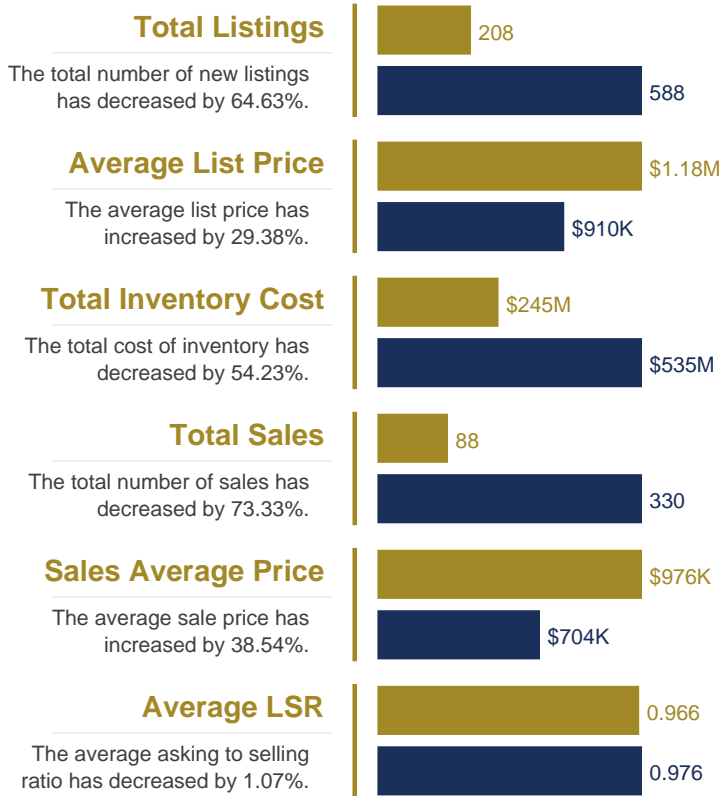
Total Listings

The total number of new listings has decreased by 64.63%.

208

588

Average List Price

The average list price has increased by 29.38%.

$1.18M

$910K

Total Inventory Cost

The total cost of inventory has decreased by 54.23%.

$245M

$535M

Total Sales

The total number of sales has decreased by 73.33%.

88

330

Sales Average Price

The average sale price has increased by 38.54%.

$976K

$704K

Average LSR

The average asking to selling ratio has decreased by 1.07%.

0.966

0.976